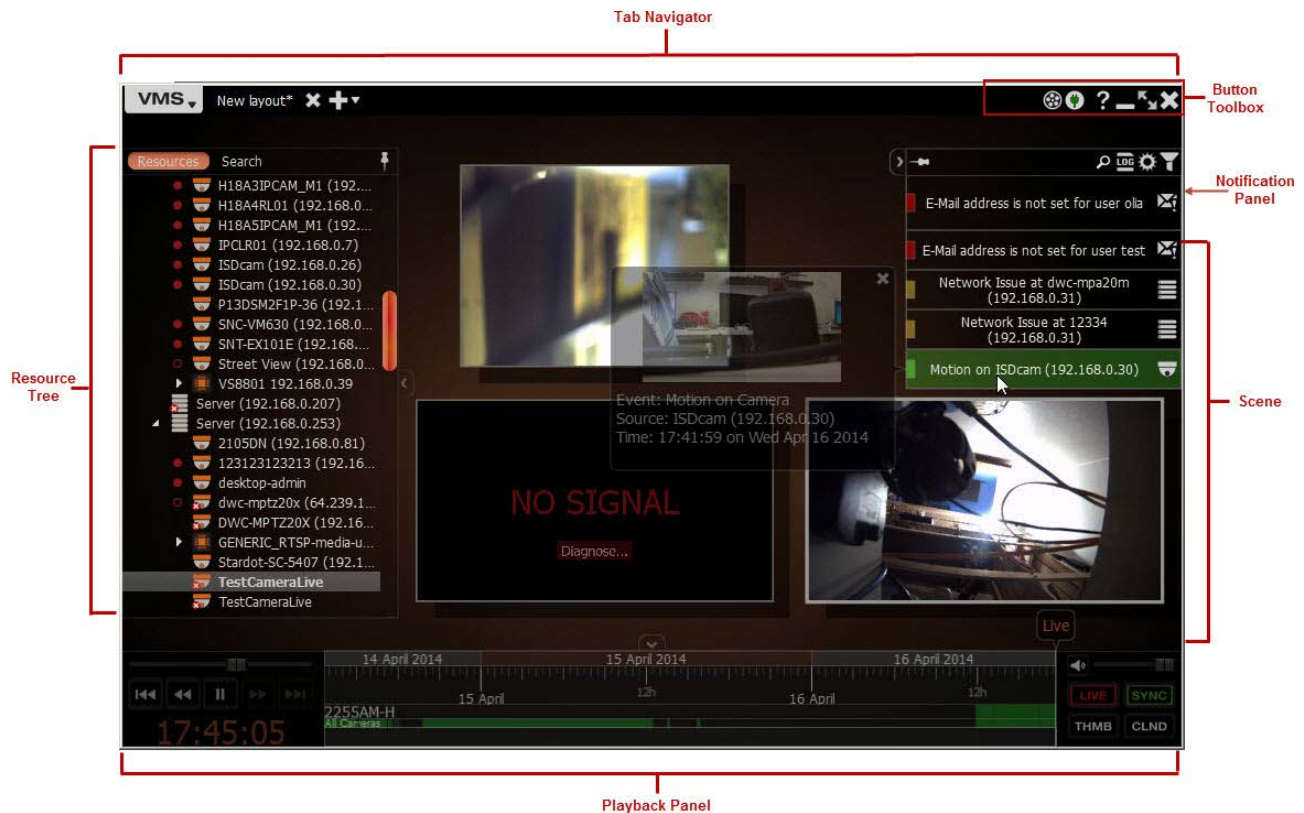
Tab Navigator

VMS New layout*

Button Toolbox

Resources Search

H18A3IPCAM_M1 (192....
H18A4RL01 (192.168.0...
H18A5IPCAM_M1 (192....
IPCLR01 (192.168.0.7)
ISDcam (192.168.0.26)
ISDcam (192.168.0.30)
P13DSM2F1P-36 (192.1...
SNC-VM630 (192.168.0...
SNT-EX101E (192.168....
Street View (192.168.0...
VS8801 192.168.0.39
Server (192.168.0.207)
Server (192.168.0.253)
2105DN (192.168.0.81)
123123123213 (192.16...
desktop-admin
dwc-mptz20x (64.239.1...
DWC-MPTZ20X (192.16...
GENERIC_RTSP-media-u...
Stardot-SC-5407 (192.1...
TestCameraLive
TestCameraLive

Resource Tree

Notification Panel

E-Mail address is not set for user olia
E-Mail address is not set for user test
Network Issue at dwc-mpa20m (192.168.0.31)
Network Issue at 12334 (192.168.0.31)
Motion on ISDcam (192.168.0.30)

Event: Motion on Camera
Source: ISDcam (192.168.0.30)
Time: 17:41:59 on Wed Apr 16 2014

Scene

NO SIGNAL
Diagnose...

Live

14 April 2014
15 April 2014
16 April 2014
15 April
12h
16 April
12h
2255AM-H
All Cameras
17:45:05

LIVE SYNC
THMB CLND

Playback Panel